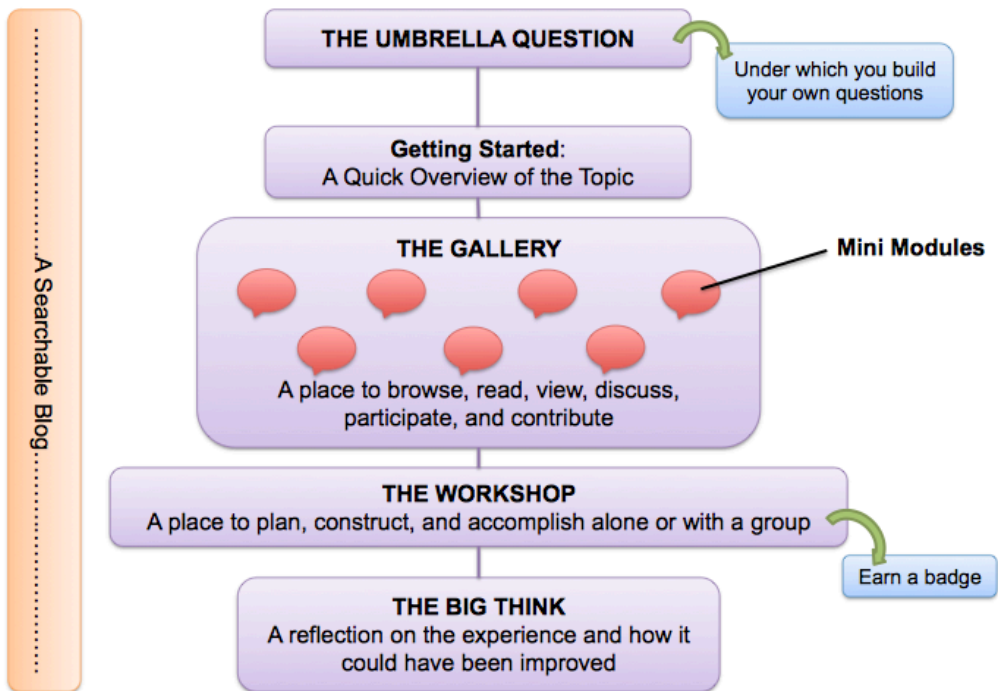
............A Searchable Blog............

THE UMBRELLA QUESTION

Under which you build your own questions

Getting Started: A Quick Overview of the Topic

THE GALLERY

Mini Modules

A place to browse, read, view, discuss, participate, and contribute

THE WORKSHOP
A place to plan, construct, and accomplish alone or with a group

Earn a badge

THE BIG THINK
A reflection on the experience and how it could have been improved